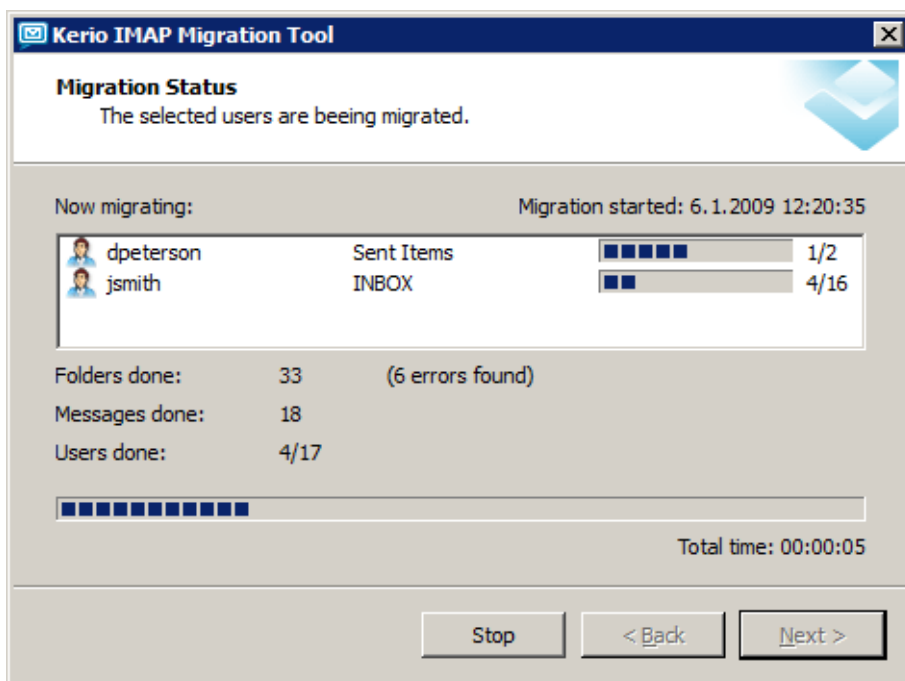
Kerio IMAP Migration Tool

Migration Status
The selected users are beeing migrated.

Now migrating:

Migration started: 6.1.2009 12:20:35

| | | |
|---|---|---|
| dpeterson | Sent Items | 1/2 |
| jsmith | INBOX | 4/16 |

Folders done: 33 (6 errors found)

Messages done: 18

Users done: 4/17

Total time: 00:00:05

Stop

< Back

Next >